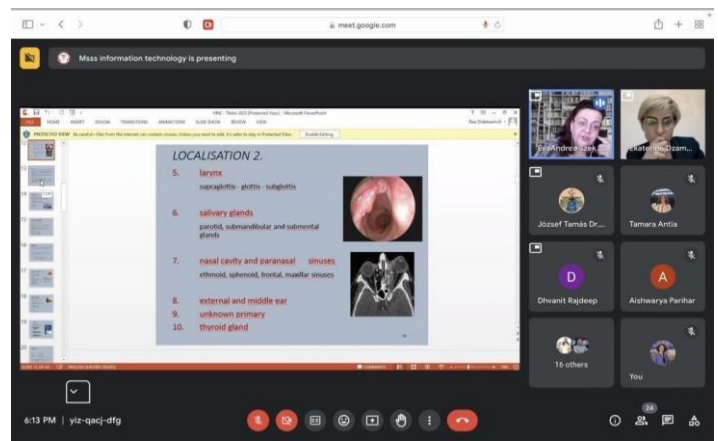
meet.google.com

Msss information technology is presenting

PROTECTED VIEW Be careful—files from the Internet can contain viruses. Unless you need to edit, it's safer to stay in Protected View. Enable Editing

LOCALISATION 2.

5. larynx
supraglottis - glottis - subglottis

6. salivary glands
parotid, submandibular and submental glands

7. nasal cavity and paranasal sinuses
ethmoid, sphenoid, frontal, maxillar sinuses

8. external and middle ear
9. unknown primary
10. thyroid gland

Eva Andrea Szek...
Ekaterina Dzam...
József Tamás Dr...
Tamara Antia
D
Dhvanit Rajdeep
A
Aishwarya Parihar
16 others
You

6:13 PM | yiz-qacj-dfg

24